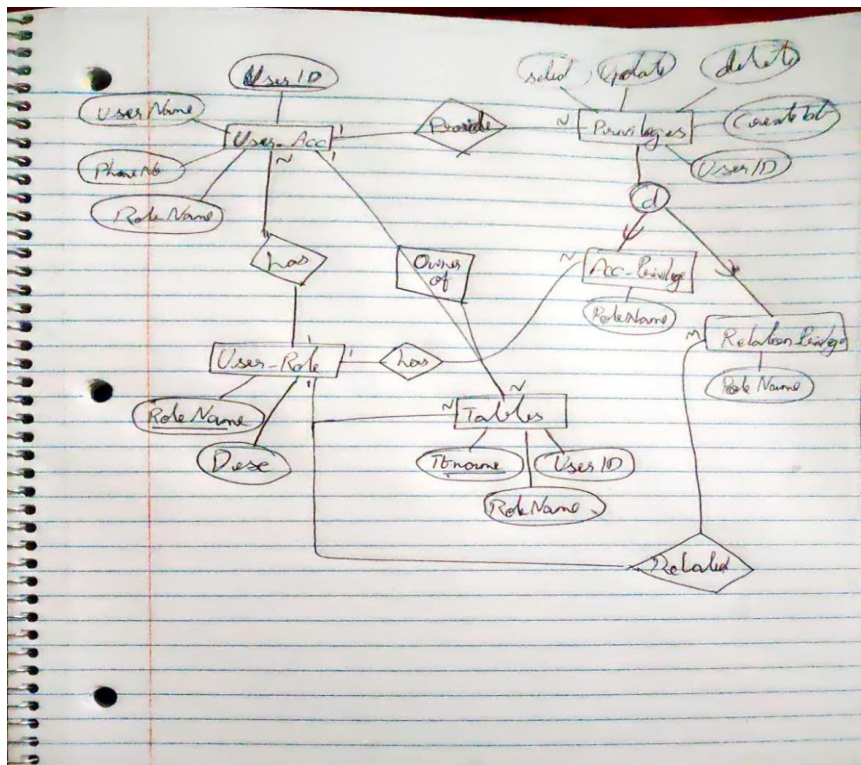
Users ID

Users Name

Users_Acc

1

N

Phone No

Role Name

Provide

N

Privileges

select

Update

delete

Create tbl

User ID

d

has

Owner of

N

Acc_Privilege

Role Name

N

Relation Privilege

Role Name

1

User_Role

1

1

has

N

Tables

N

Role Name

Desc

Tb name

Users ID

Role Name

Related